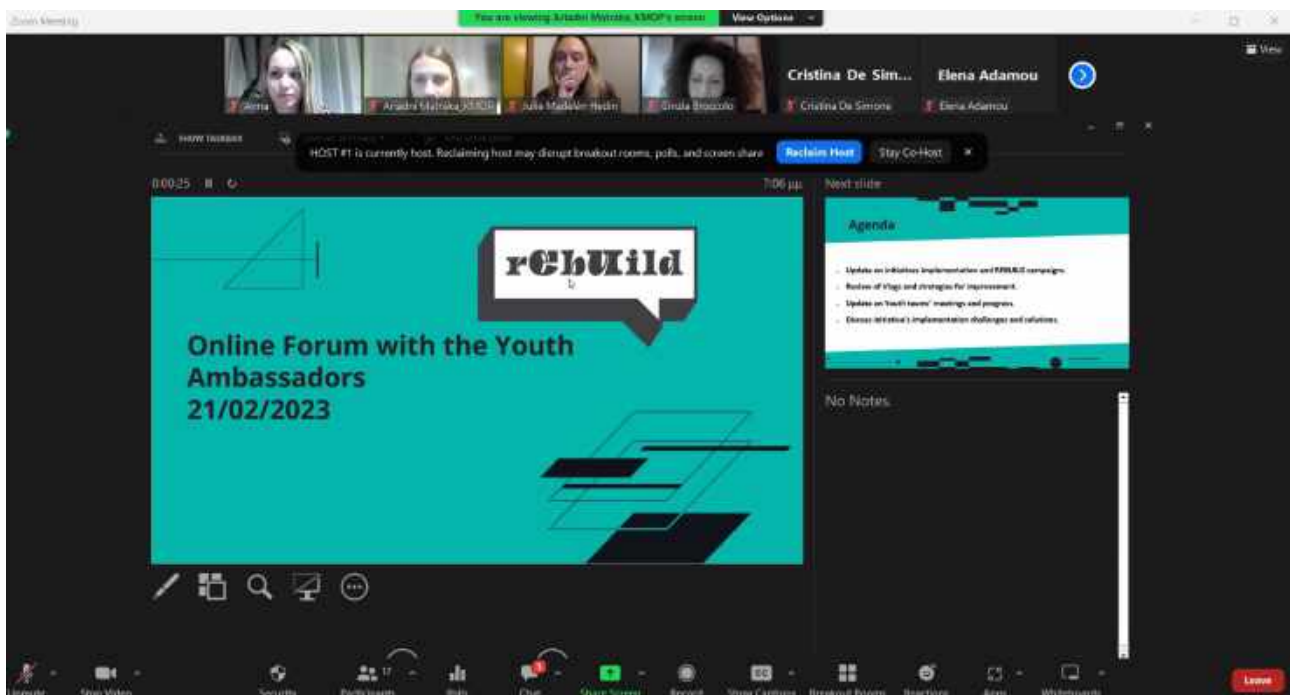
Zoom Meeting

You are viewing Ariadni Matraka KMOP's screen View Options

View

Anna Ariadni Matraka_KMOP Julia Madalen Hedin Cinzia Broccolo Cristina De Sim... Cristina De Simone Elena Adamou Elena Adamou

Show Taskbar

HOST #1 is currently host. Reclaiming host may disrupt breakout rooms, polls, and screen share Reclaim Host Stay Co-Host

0:00:25 7:06 μμ

Next slide

rebUild

Online Forum with the Youth Ambassadors
21/02/2023

Agenda

Update on initiatives implementation and REBUILD campaigns.
Review of Vlogs and strategies for improvement.
Update on Youth teams' meetings and progress.
Discuss initiative's implementation challenges and solutions.

No Notes.

Unmute Stop Video Security Participants 17 Polls Chat Share Screen Record Show Captions Breakout Rooms Reactions Apps Whiteboards Leave